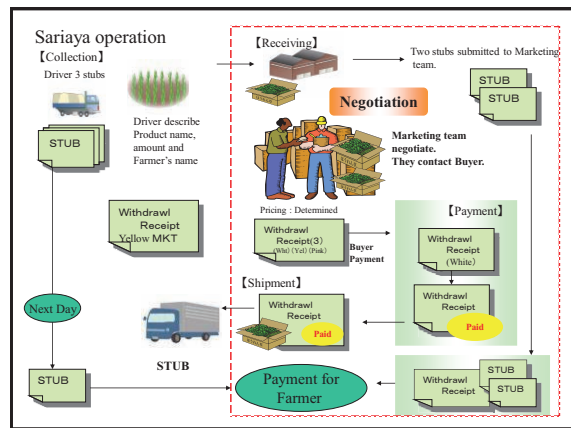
Sariaya operation

【Collection】

Driver 3 stubs

STUB

Driver describe Product name, amount and Farmer's name

【Receiving】

Two stubs submitted to Marketing team.

STUB

STUB

Negotiation

Marketing team negotiate. They contact Buyer.

Withdrawl Receipt Yellow MKT

Pricing : Determined

Withdrawl Receipt(3) (Wht) (Yel) (Pink)

Buyer Payment

【Payment】

Withdrawl Receipt (White)

Withdrawl Receipt

Paid

Next Day

【Shipment】

Withdrawl Receipt

Paid

STUB

STUB

Payment for Farmer

Withdrawl Receipt

STUB

STUB